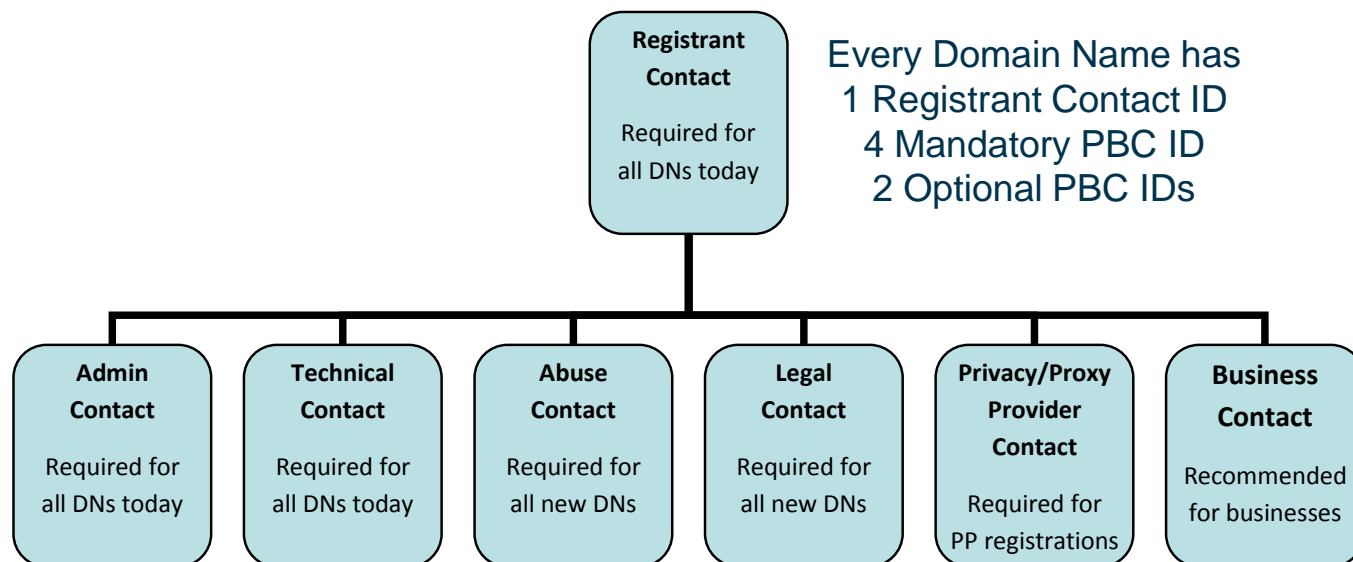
Registrant Contact

Required for all DNs today

Every Domain Name has
1 Registrant Contact ID
4 Mandatory PBC ID
2 Optional PBC IDs

Admin Contact

Required for all DNs today

Technical Contact

Required for all DNs today

Abuse Contact

Required for all new DNs

Legal Contact

Required for all new DNs

Privacy/Proxy Provider Contact

Required for PP registrations

Business Contact

Recommended for businesses